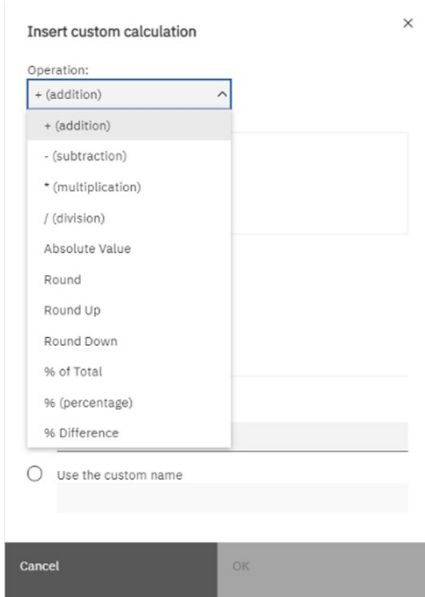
Insert custom calculation

×

Operation:

+ (addition)

+ (addition)

- (subtraction)

* (multiplication)

/ (division)

Absolute Value

Round

Round Up

Round Down

% of Total

% (percentage)

% Difference

Use the custom name

Cancel

OK